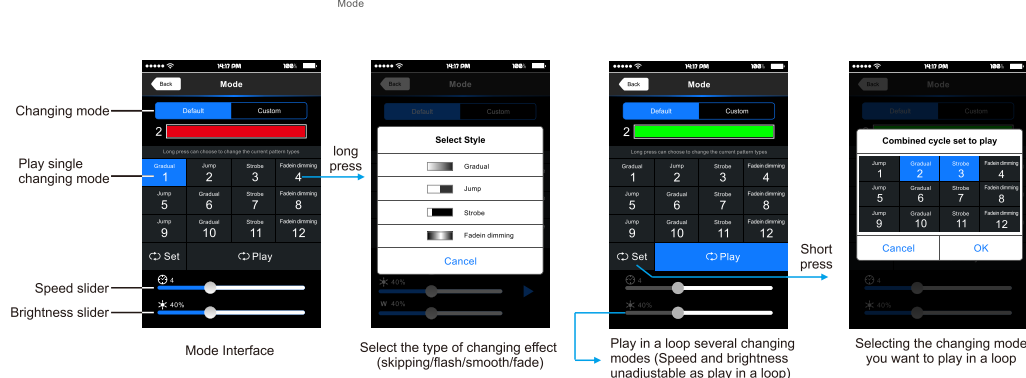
Mode

Changing mode

Play single changing mode

Speed slider

Brightness slider

14:17 PM 100%
Back
Mode
Default Custom
2
Long press can choose to change the current pattern types
Gradual 1 Jump 2 Strobe 3 Fadein dimming 4
Jump 5 Gradual 6 Strobe 7 Fadein dimming 8
Jump 9 Gradual 10 Strobe 11 Fadein dimming 12
Set Play
4
40%

Mode Interface

long press

14:17 PM 100%
Back
Mode
Default Custom
Select Style
Gradual
Jump
Strobe
Fadein dimming
Cancel
40%
W 40%

Select the type of changing effect (skipping/flash/smooth/fade)

14:17 PM 100%
Back
Mode
Default Custom
2
Long press can choose to change the current pattern types
Gradual 1 Jump 2 Strobe 3 Fadein dimming 4
Jump 5 Gradual 6 Strobe 7 Fadein dimming 8
Jump 9 Gradual 10 Strobe 11 Fadein dimming 12
Set Play
4
40%

Play in a loop several changing modes (Speed and brightness unadjustable as play in a loop)

Short press

14:17 PM 100%
Back
Mode
Default Custom
Combined cycle set to play
Jump 1 Gradual 2 Strobe 3 Fadein dimming 4
Jump 5 Gradual 6 Strobe 7 Fadein dimming 8
Jump 9 Gradual 10 Strobe 11 Fadein dimming 12
Cancel OK
4
40%

Selecting the changing mode you want to play in a loop